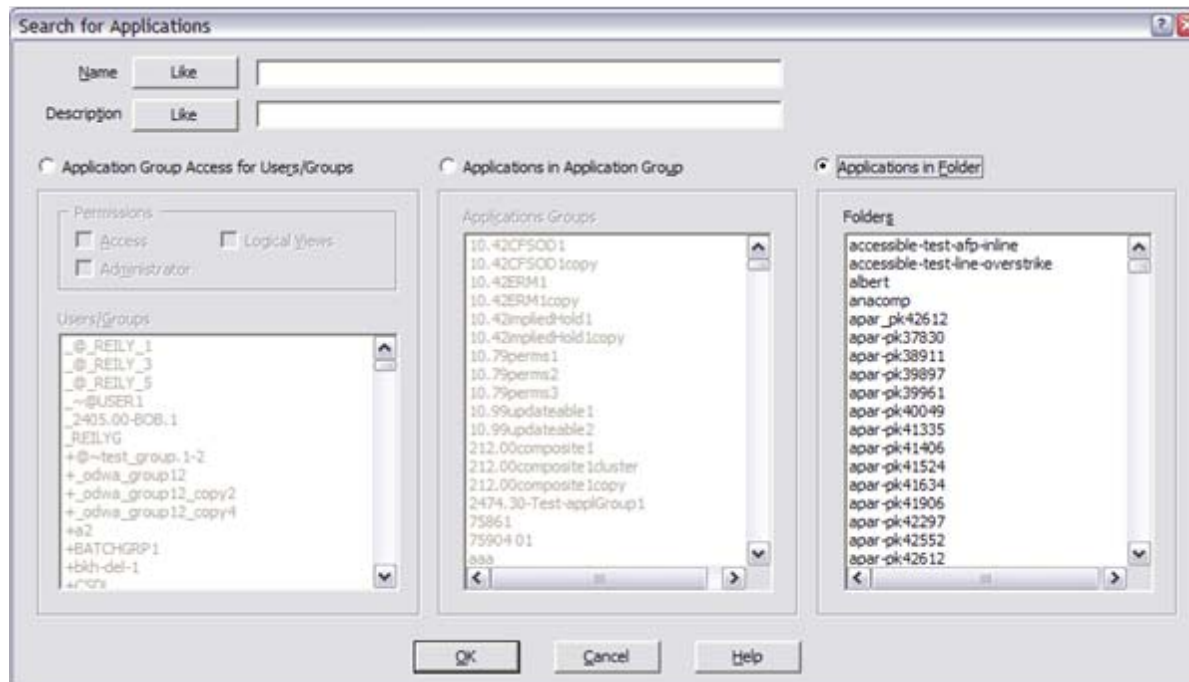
Search for Applications

Name Like

Description Like

Application Group Access for Users/Groups

Applications in Application Group

Applications in Folder

Permissions

Access

Logical Views

Administrator

Users/Groups

_@_REILY_1
_@_REILY_3
_@_REILY_5
_~@USER1
_2405.00-BOB.1
_REILYG
+@~test_group.1-2
+_odwa_group12
+_odwa_group12_copy2
+_odwa_group12_copy4
+a2
+BATCHGRP1
+bkh-del-1
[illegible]

Applications Groups

10.42CFSOD1
10.42CFSOD1copy
10.42ERM1
10.42ERM1copy
10.42impliedHold1
10.42impliedHold1copy
10.79perms1
10.79perms2
10.79perms3
10.99updateable1
10.99updateable2
212.00composite1
212.00composite1cluster
212.00composite1copy
2474.30-Test-applGroup1
75861
75904 01
aaa

Folders

accessible-test-afp-inline
accessible-test-line-overstrike
albert
anacomp
apar_pk42612
apar-pk37830
apar-pk38911
apar-pk39897
apar-pk39961
apar-pk40049
apar-pk41335
apar-pk41406
apar-pk41524
apar-pk41634
apar-pk41906
apar-pk42297
apar-pk42552
apar-pk42612

OK Cancel Help